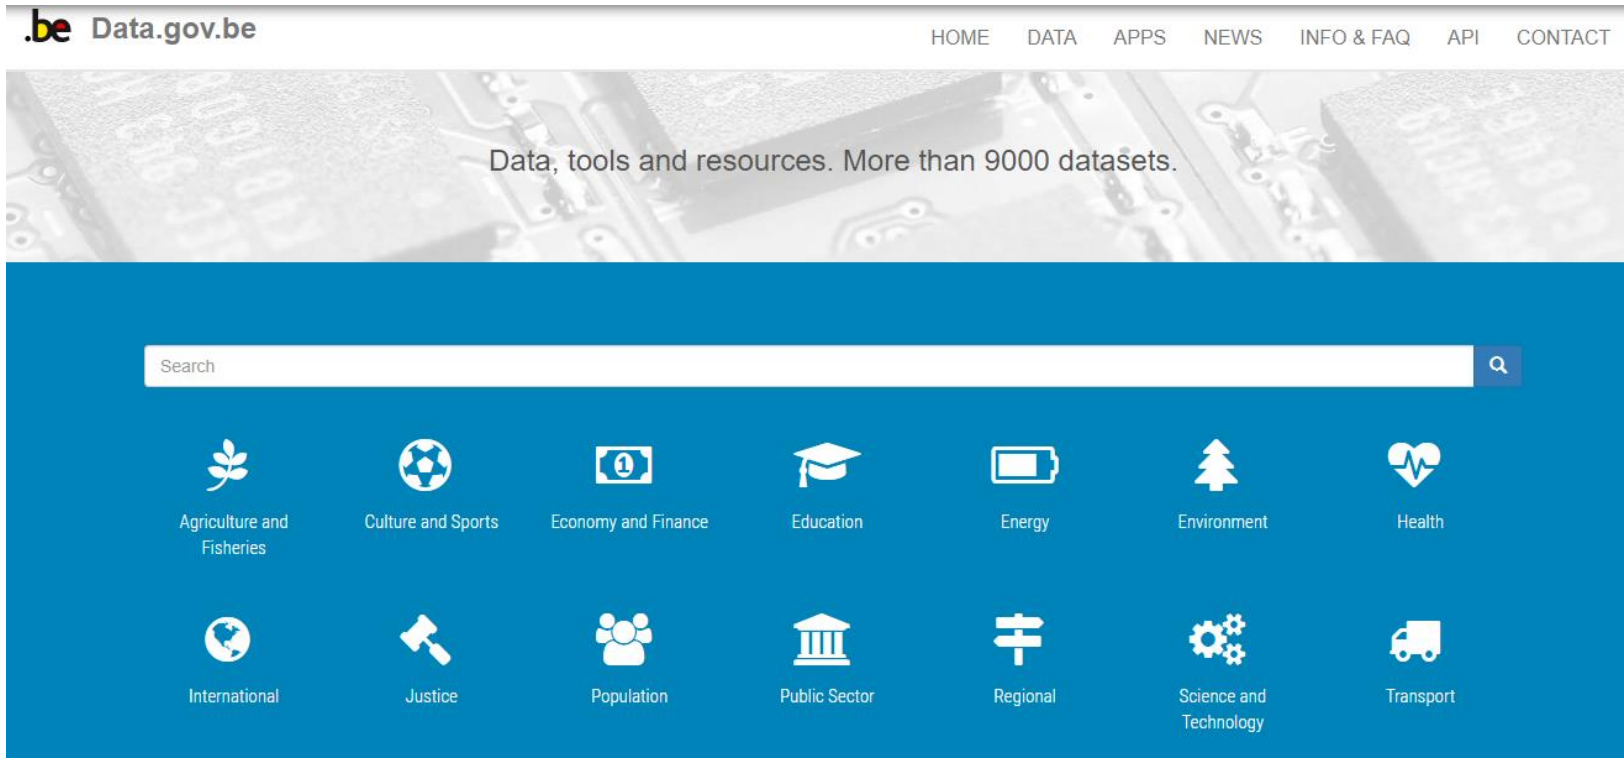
.be Data.gov.be

HOME DATA APPS NEWS INFO & FAQ API CONTACT

Data, tools and resources. More than 9000 datasets.

Search

Agriculture and Fisheries
Culture and Sports
Economy and Finance
Education
Energy
Environment
Health

International
Justice
Population
Public Sector
Regional
Science and Technology
Transport